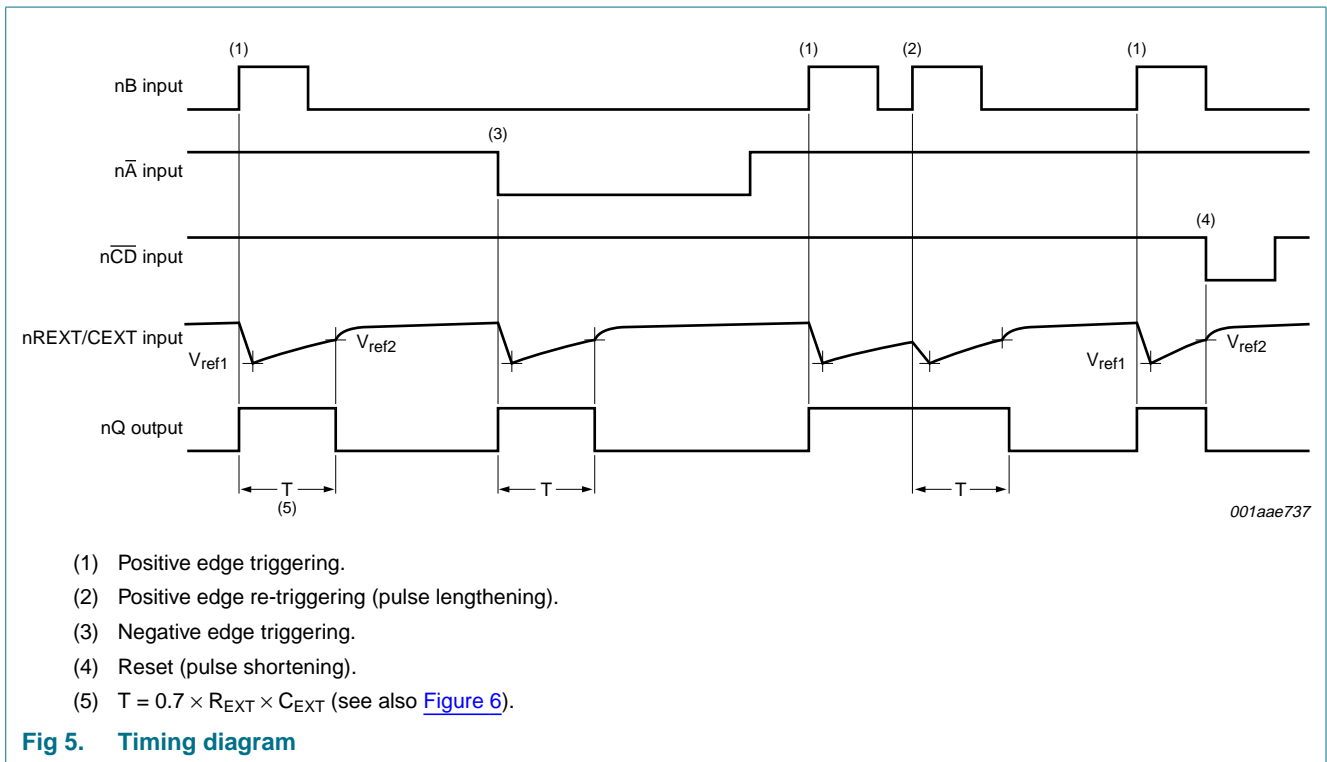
(1)

nB input

(1) (2) (1)

(3)

n$\overline{A}$ input

(4)

n$\overline{CD}$ input

nREXT/CEXT input

$V_{ref1}$

$V_{ref2}$

$V_{ref1}$

$V_{ref2}$

nQ output

T

(5)

T

T

001aae737

(1) Positive edge triggering.

(2) Positive edge re-triggering (pulse lengthening).

(3) Negative edge triggering.

(4) Reset (pulse shortening).

(5) $T = 0.7 \times R_{EXT} \times C_{EXT}$ (see also Figure 6).

Fig 5. Timing diagram